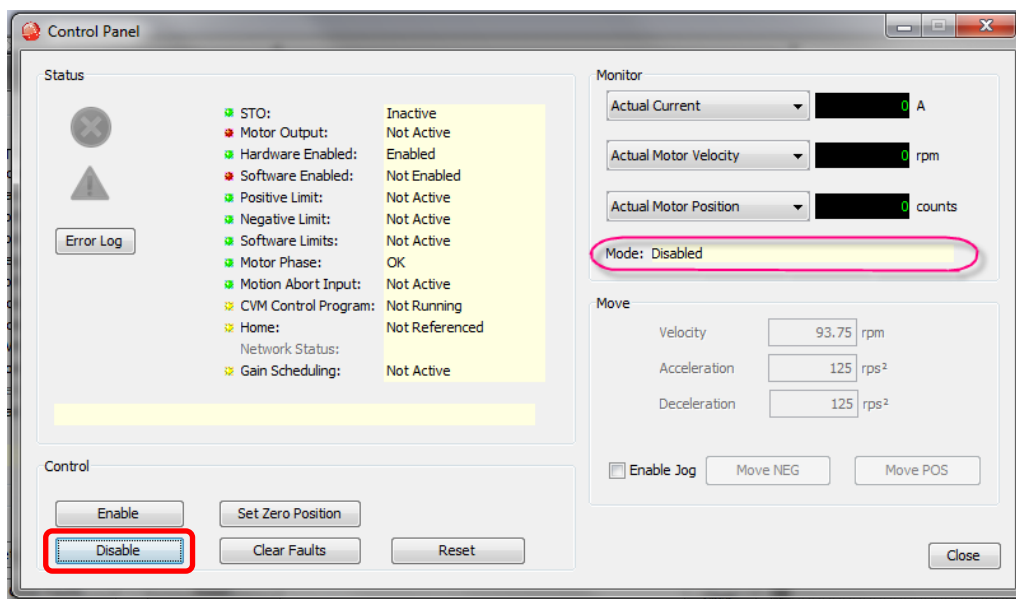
Control Panel

Status

Error Log

| | |
|---|---|
| STO: | Inactive |
| Motor Output: | Not Active |
| Hardware Enabled: | Enabled |
| Software Enabled: | Not Enabled |
| Positive Limit: | Not Active |
| Negative Limit: | Not Active |
| Software Limits: | Not Active |
| Motor Phase: | OK |
| Motion Abort Input: | Not Active |
| CVM Control Program: | Not Running |
| Home: | Not Referenced |
| Network Status: | |
| Gain Scheduling: | Not Active |

Monitor

Actual Current 0 A

Actual Motor Velocity 0 rpm

Actual Motor Position 0 counts

Mode: Disabled

Move

Velocity 93.75 rpm

Acceleration 125 rps²

Deceleration 125 rps²

Enable Jog Move NEG Move POS

Control

Enable Set Zero Position

Disable Clear Faults Reset

Close